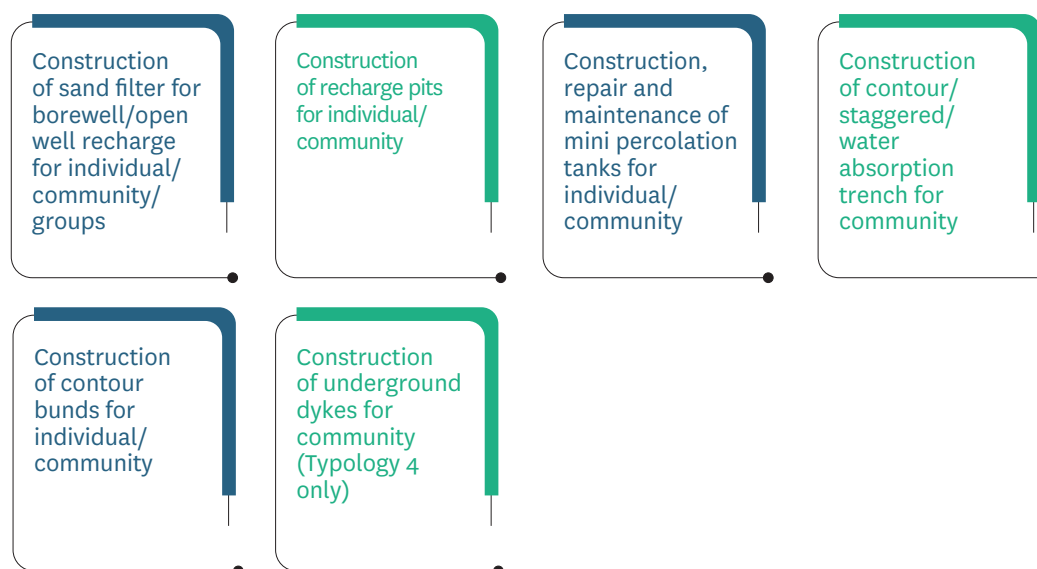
Construction of sand filter for borewell/open well recharge for individual/ community/ groups

Construction of recharge pits for individual/ community

Construction, repair and maintenance of mini percolation tanks for individual/ community

Construction of contour/ staggered/ water absorption trench for community

Construction of contour bunds for individual/ community

Construction of underground dykes for community (Typology 4 only)